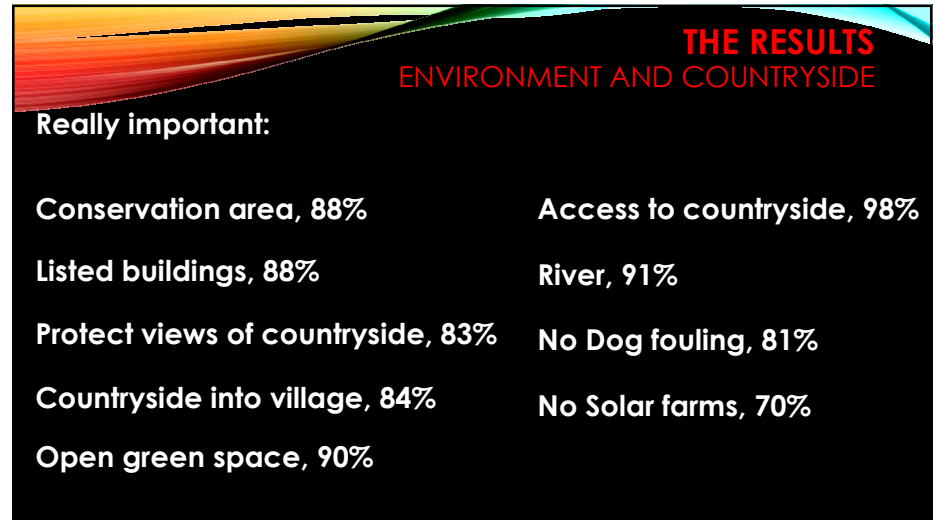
THE RESULTS
ENVIRONMENT AND COUNTRYSIDE

Really important:

Conservation area, 88%

Listed buildings, 88%

Protect views of countryside, 83%

Countryside into village, 84%

Open green space, 90%

Access to countryside, 98%

River, 91%

No Dog fouling, 81%

No Solar farms, 70%